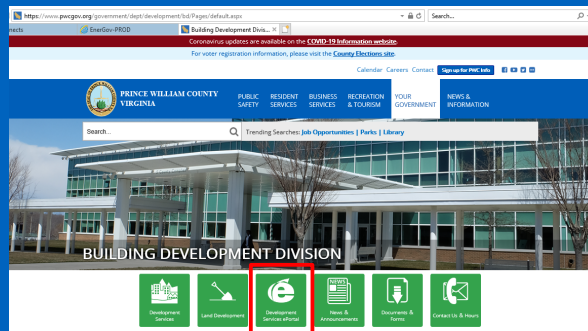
https://www.pwcgov.org/government/dept/development/bd/Pages/default.aspx

Search...

rects

EnerGov-PROD

Building Development Divis...

Coronavirus updates are available on the COVID-19 Information website.

For voter registration information, please visit the County Elections site.

Calendar Careers Contact Sign up for PWC Info

PRINCE WILLIAM COUNTY VIRGINIA

PUBLIC SAFETY

RESIDENT SERVICES

BUSINESS SERVICES

RECREATION & TOURISM

YOUR GOVERNMENT

NEWS & INFORMATION

Search...

Trending Searches: Job Opportunities | Parks | Library

BUILDING DEVELOPMENT DIVISION

Development Services

Land Development

Development Services ePortal

News & Announcements

Documents & Forms

Contact Us & Hours